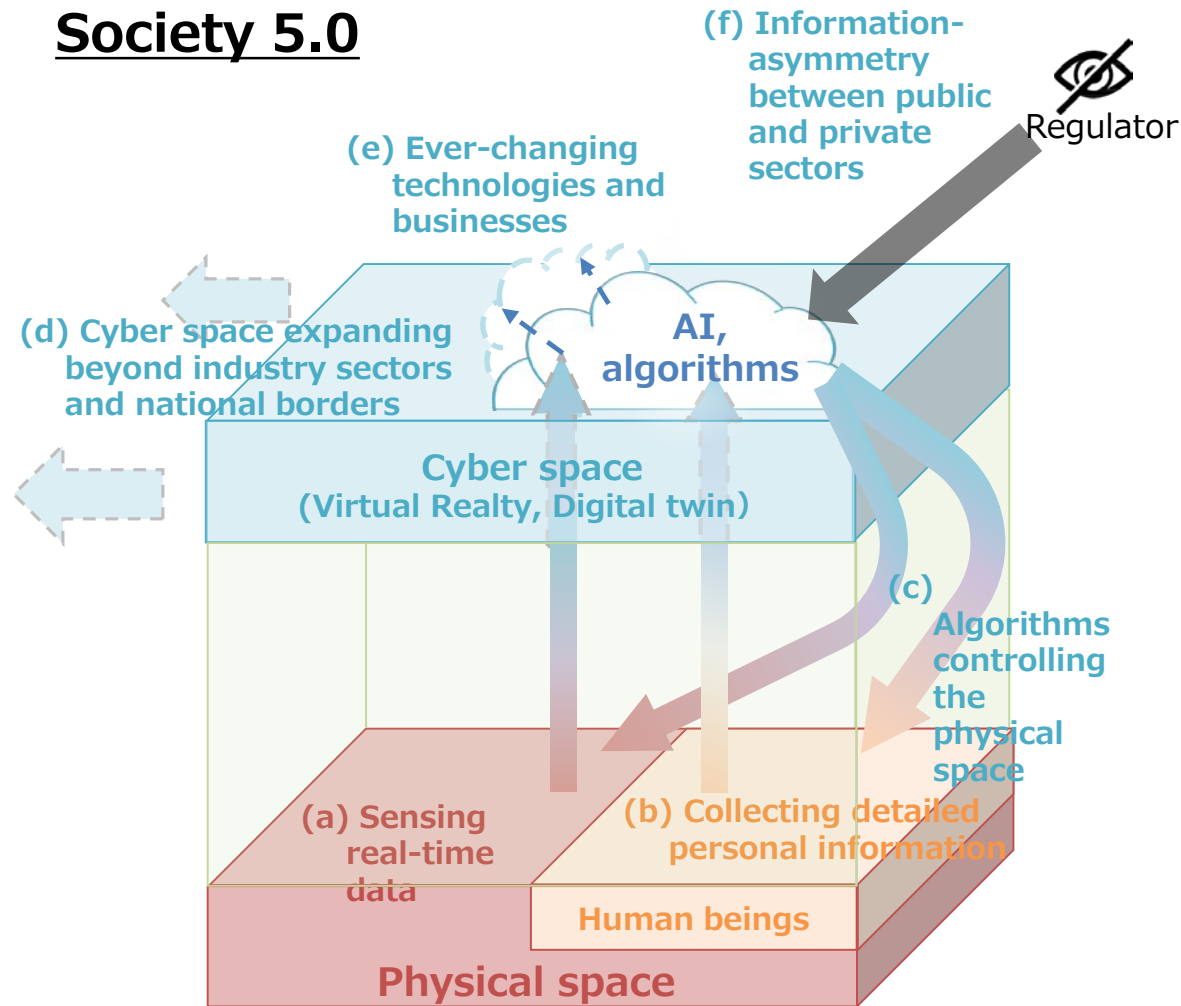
Society 5.0

(f) Information-asymmetry between public and private sectors

Regulator

(e) Ever-changing technologies and businesses

(d) Cyber space expanding beyond industry sectors and national borders

AI, algorithms

Cyber space
(Virtual Realty, Digital twin)

(c) Algorithms controlling the physical space

(a) Sensing real-time data

(b) Collecting detailed personal information

Human beings

Physical space